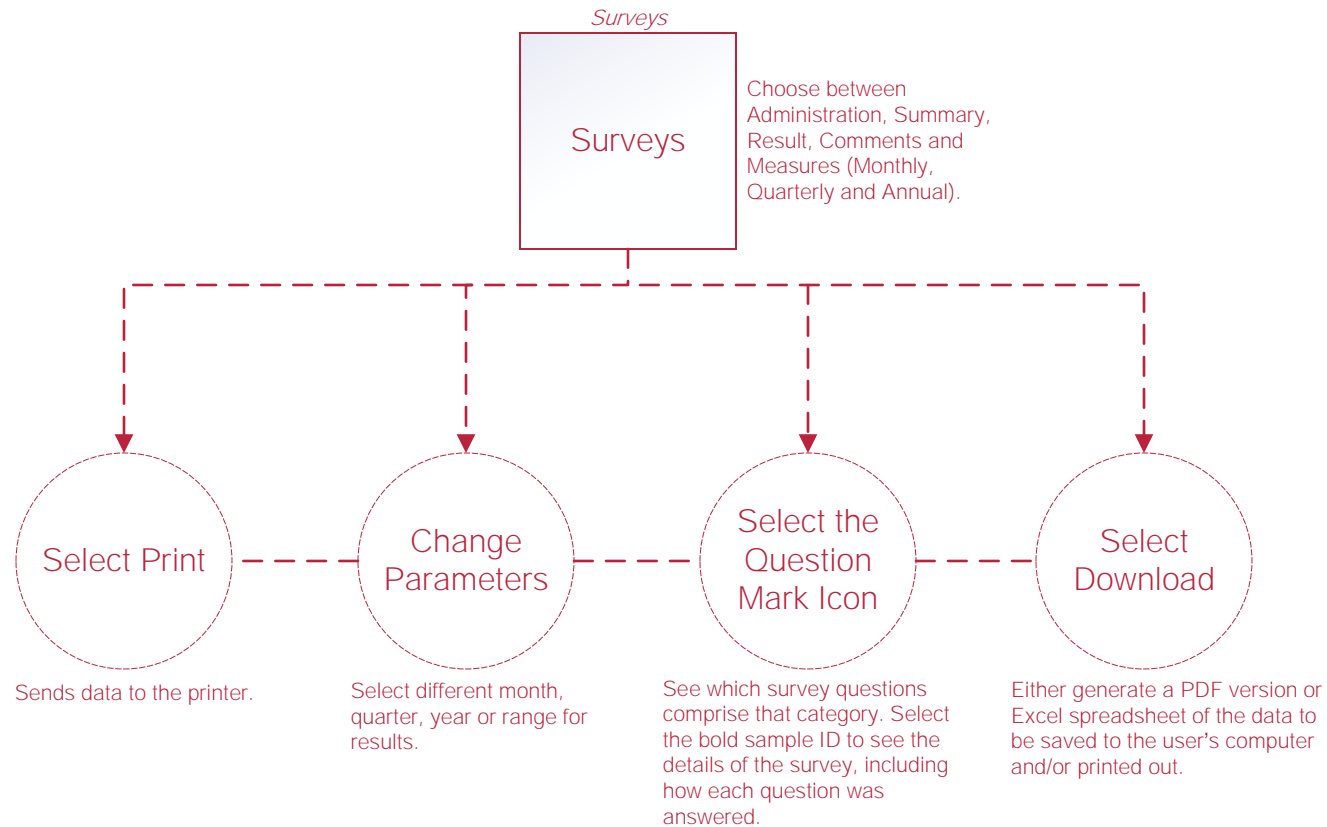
Surveys

Surveys

Choose between Administration, Summary, Result, Comments and Measures (Monthly, Quarterly and Annual).

Select Print

Sends data to the printer.

Change Parameters

Select different month, quarter, year or range for results.

Select the Question Mark Icon

See which survey questions comprise that category. Select the bold sample ID to see the details of the survey, including how each question was answered.

Select Download

Either generate a PDF version or Excel spreadsheet of the data to be saved to the user's computer and/or printed out.